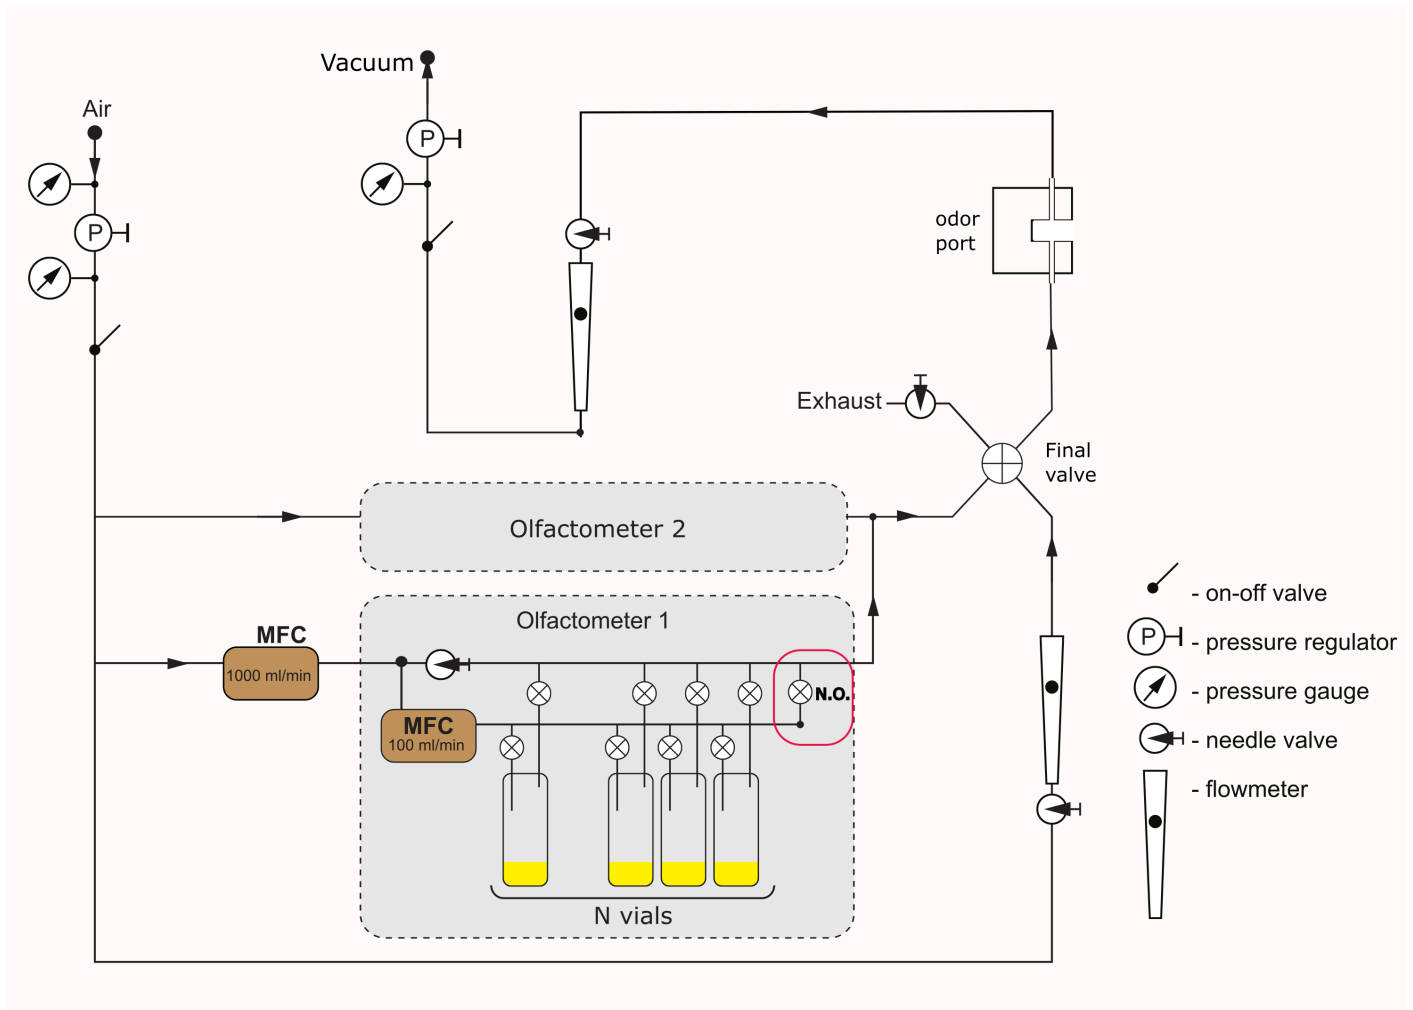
Vacuum

Air

P

P

odor port

Exhaust

Final valve

Olfactometer 2

Olfactometer 1

MFC

1000 ml/min

MFC

100 ml/min

N.O.

N vials

- on-off valve

P - pressure regulator

- pressure gauge

- needle valve

- flowmeter